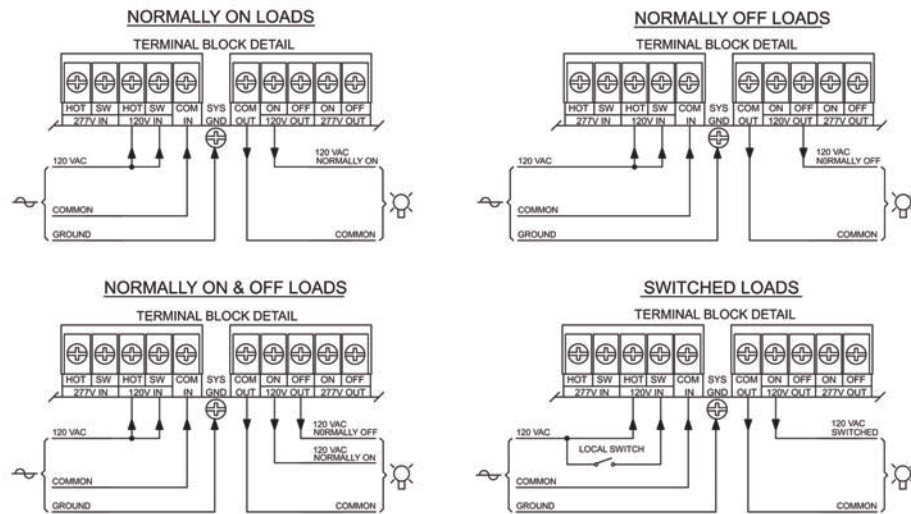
NORMALLY ON LOADS

TERMINAL BLOCK DETAIL

HOT SW HOT SW COM SYS COM ON OFF ON OFF
277V IN 120V IN IN GND OUT 120V OUT 277V OUT

120 VAC
120 VAC NORMALLY ON
COMMON
GROUND
COMMON

NORMALLY OFF LOADS

TERMINAL BLOCK DETAIL

HOT SW HOT SW COM SYS COM ON OFF ON OFF
277V IN 120V IN IN GND OUT 120V OUT 277V OUT

120 VAC
120 VAC NORMALLY OFF
COMMON
GROUND
COMMON

NORMALLY ON & OFF LOADS

TERMINAL BLOCK DETAIL

HOT SW HOT SW COM SYS COM ON OFF ON OFF
277V IN 120V IN IN GND OUT 120V OUT 277V OUT

120 VAC
120 VAC NORMALLY OFF
120 VAC NORMALLY ON
COMMON
GROUND
COMMON

SWITCHED LOADS

TERMINAL BLOCK DETAIL

HOT SW HOT SW COM SYS COM ON OFF ON OFF
277V IN 120V IN IN GND OUT 120V OUT 277V OUT

120 VAC
LOCAL SWITCH
120 VAC SWITCHED
COMMON
GROUND
COMMON